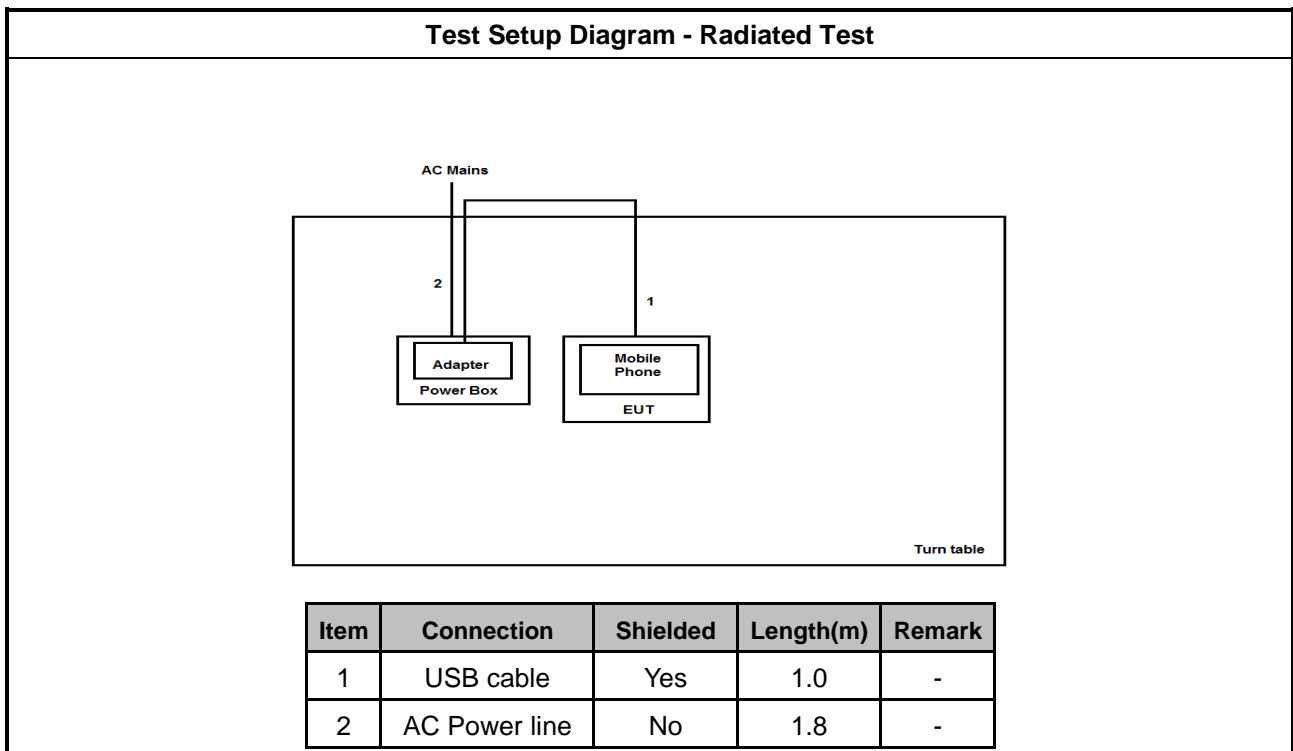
Test Setup Diagram - Radiated Test

AC Mains

2

1

Adapter

Power Box

Mobile Phone

EUT

Turn table

| Item | Connection | Shielded | Length(m) | Remark |
|---|---|---|---|---|
| 1 | USB cable | Yes | 1.0 | - |
| 2 | AC Power line | No | 1.8 | - |